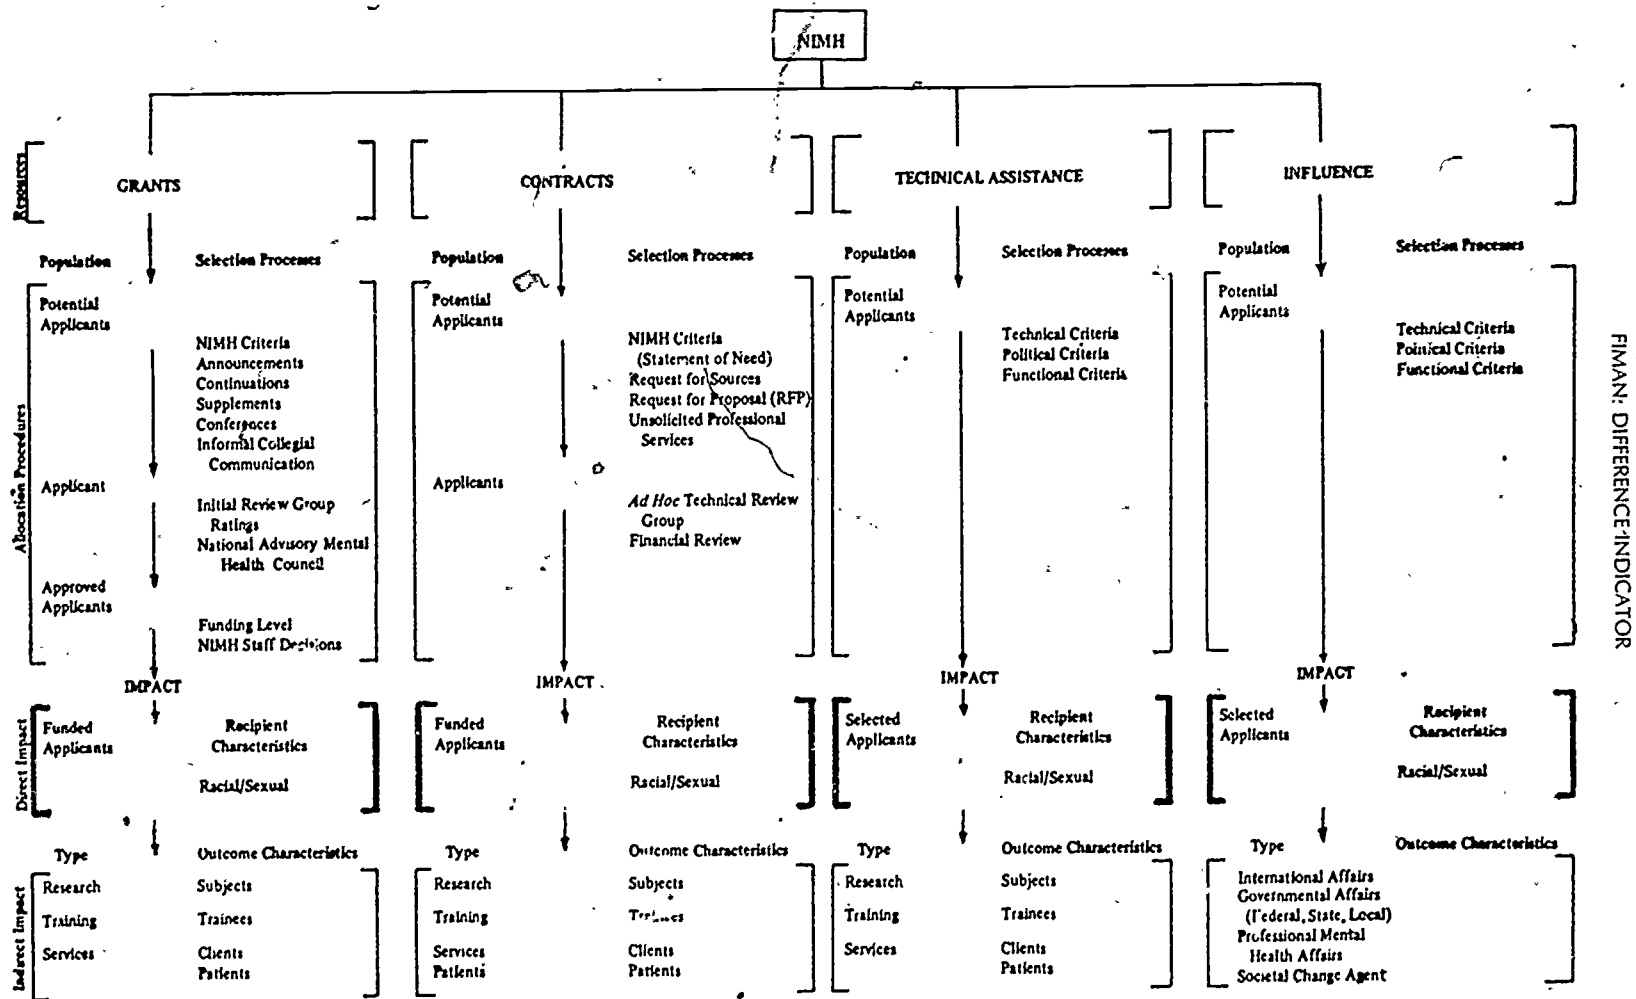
NIMH

Resources

GRANTS

CONTRACTS

TECHNICAL ASSISTANCE

INFLUENCE

Allocation Procedures

Population

Selection Processes

Potential Applicants

NIMH Criteria
Announcements
Continuations
Supplements
Conferences
Informal Collegial Communication

Applicant

Initial Review Group Ratings
National Advisory Mental Health Council

Approved Applicants

Funding Level
NIMH Staff Decisions

Population

Selection Processes

Potential Applicants

NIMH Criteria (Statement of Need)
Request for Sources
Request for Proposal (RFP)
Unsolicited Professional Services

Applicants

Ad Hoc Technical Review Group
Financial Review

Population

Selection Processes

Potential Applicants

Technical Criteria
Political Criteria
Functional Criteria

Population

Selection Processes

Potential Applicants

Technical Criteria
Poiitical Criteria
Functional Criteria

IMPACT

IMPACT

IMPACT

IMPACT

Direct Impact

Funded Applicants

Recipient Characteristics

Racial/Sexual

Funded Applicants

Recipient Characteristics

Racial/Sexual

Selected Applicants

Recipient Characteristics

Racial/Sexual

Selected Applicants

Recipient Characteristics

Racial/Sexual

Indirect Impact

Type

Outcome Characteristics

Research

Subjects

Training

Trainees

Services

Clients
Patients

Type

Outcome Characteristics

Research

Subjects

Training

Trainees

Services
Patients

Clients
Patients

Type

Outcome Characteristics

Research

Subjects

Training

Trainees

Services

Clients
Patients

Type

Outcome Characteristics

International Affairs
Governmental Affairs (Federal, State, Local)
Professional Mental Health Affairs
Societal Change Agent

FIMAN: DIFFERENCE-INDICATOR